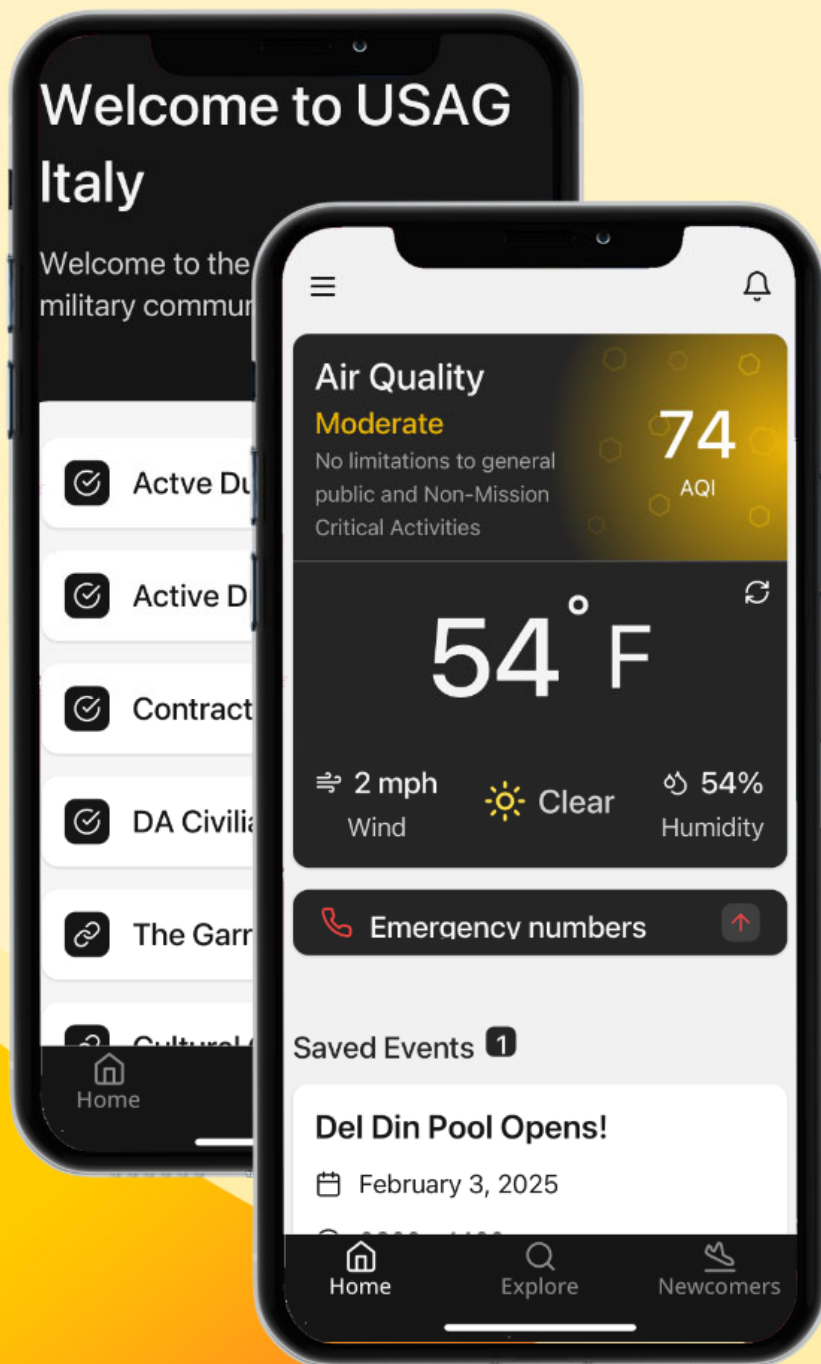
Welcome to USAG Italy

Welcome to the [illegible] military commu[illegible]

Actve Du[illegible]

Active D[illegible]

Contract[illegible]

DA Civili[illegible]

The Garr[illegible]

Cultural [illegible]

Home

Air Quality
Moderate
No limitations to general public and Non-Mission Critical Activities

74
AQI

54° F

2 mph
Wind

Clear

54%
Humidity

Emergency numbers

Saved Events 1

Del Din Pool Opens!

February 3, 2025

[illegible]

Home
Explore
Newcomers